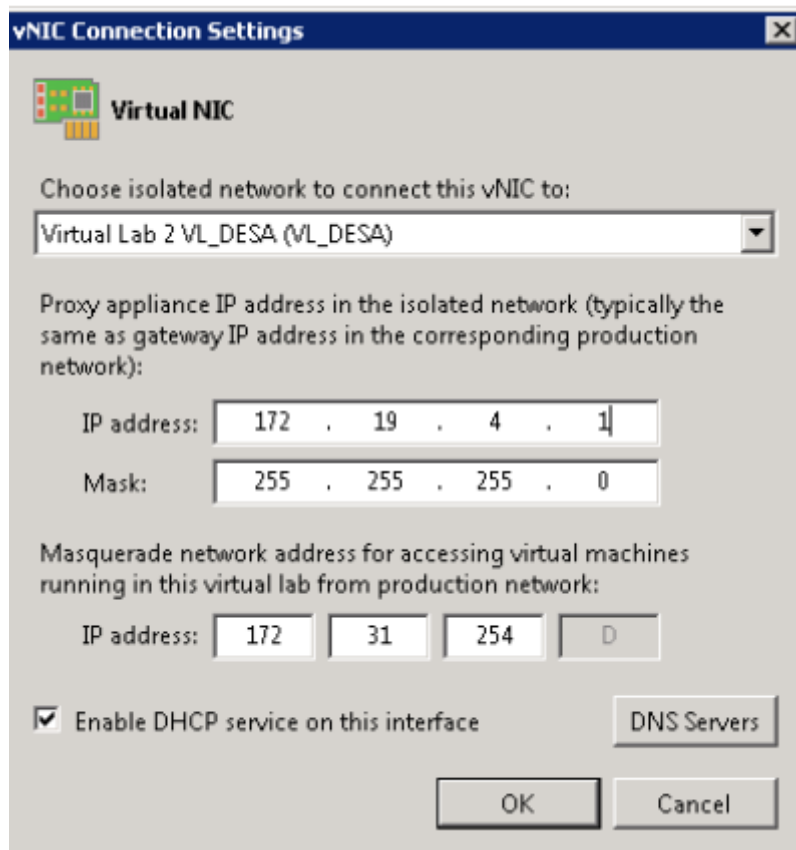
vNIC Connection Settings

Virtual NIC

Choose isolated network to connect this vNIC to:

Virtual Lab 2 VL_DESA (VL_DESA)

Proxy appliance IP address in the isolated network (typically the same as gateway IP address in the corresponding production network):

IP address: 172 . 19 . 4 . 1

Mask: 255 . 255 . 255 . 0

Masquerade network address for accessing virtual machines running in this virtual lab from production network:

IP address: 172 31 254 0

Enable DHCP service on this interface

DNS Servers

OK

Cancel